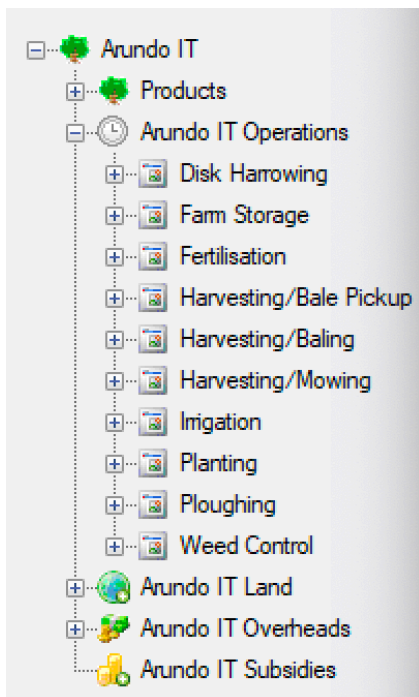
Arundo IT
Products
Arundo IT Operations
Disk Harrowing
Farm Storage
Fertilisation
Harvesting/Bale Pickup
Harvesting/Baling
Harvesting/Mowing
Irrigation
Planting
Ploughing
Weed Control
Arundo IT Land
Arundo IT Overheads
Arundo IT Subsidies